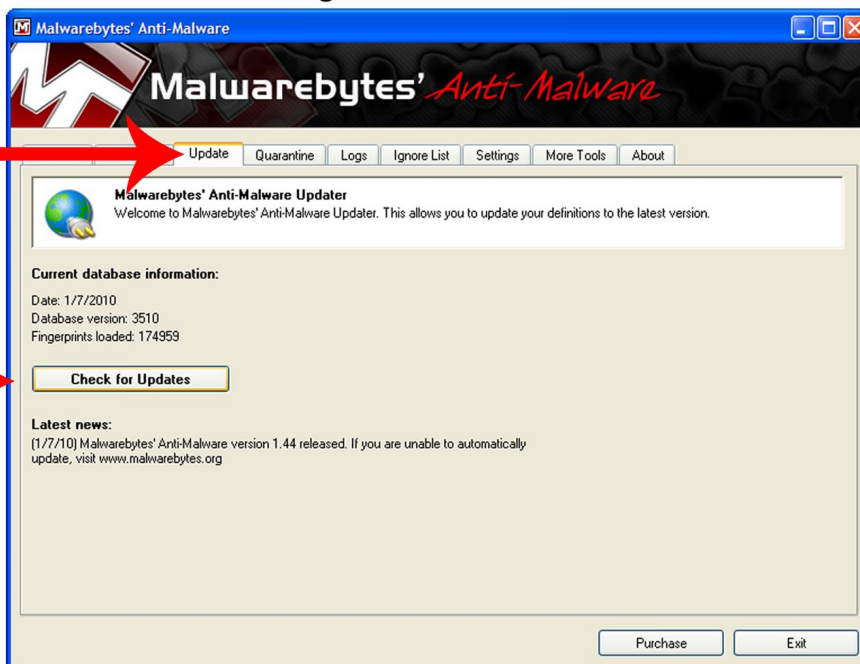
Malwarebytes' Anti-Malware

Malwarebytes' Anti-Malware

Update | Quarantine | Logs | Ignore List | Settings | More Tools | About

Malwarebytes' Anti-Malware Updater
Welcome to Malwarebytes' Anti-Malware Updater. This allows you to update your definitions to the latest version.

Current database information:

Date: 1/7/2010
Database version: 3510
Fingerprints loaded: 174959

Check for Updates

Latest news:
(1/7/10) Malwarebytes' Anti-Malware version 1.44 released. If you are unable to automatically update, visit www.malwarebytes.org

Purchase

Exit